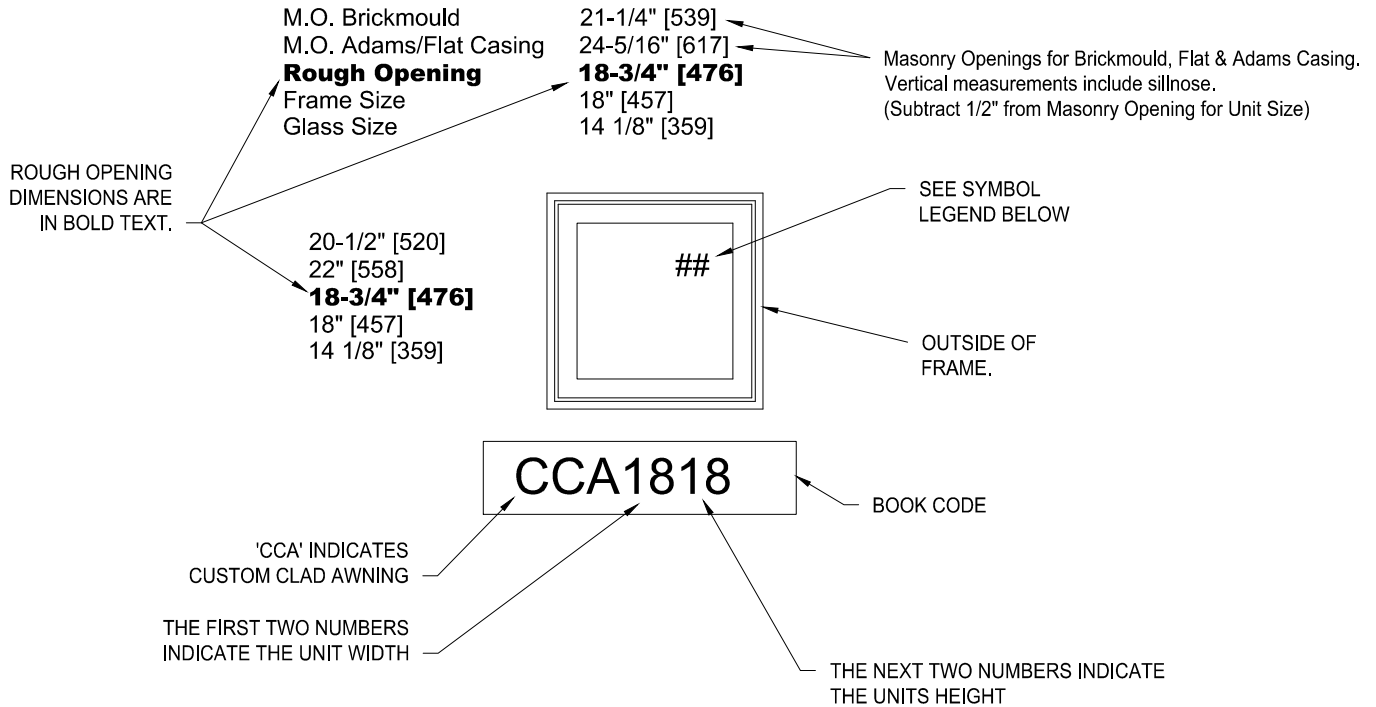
M.O. Brickmould 21-1/4" [539]
M.O. Adams/Flat Casing 24-5/16" [617]
**Rough Opening** **18-3/4" [476]**
Frame Size 18" [457]
Glass Size 14 1/8" [359]

Masonry Openings for Brickmould, Flat & Adams Casing. Vertical measurements include sillnose. (Subtract 1/2" from Masonry Opening for Unit Size)

ROUGH OPENING DIMENSIONS ARE IN BOLD TEXT.

SEE SYMBOL LEGEND BELOW

20-1/2" [520]
22" [558]
**18-3/4" [476]**
18" [457]
14 1/8" [359]

##

OUTSIDE OF FRAME.

CCA1818

BOOK CODE

'CCA' INDICATES CUSTOM CLAD AWNING

THE FIRST TWO NUMBERS INDICATE THE UNIT WIDTH

THE NEXT TWO NUMBERS INDICATE THE UNITS HEIGHT